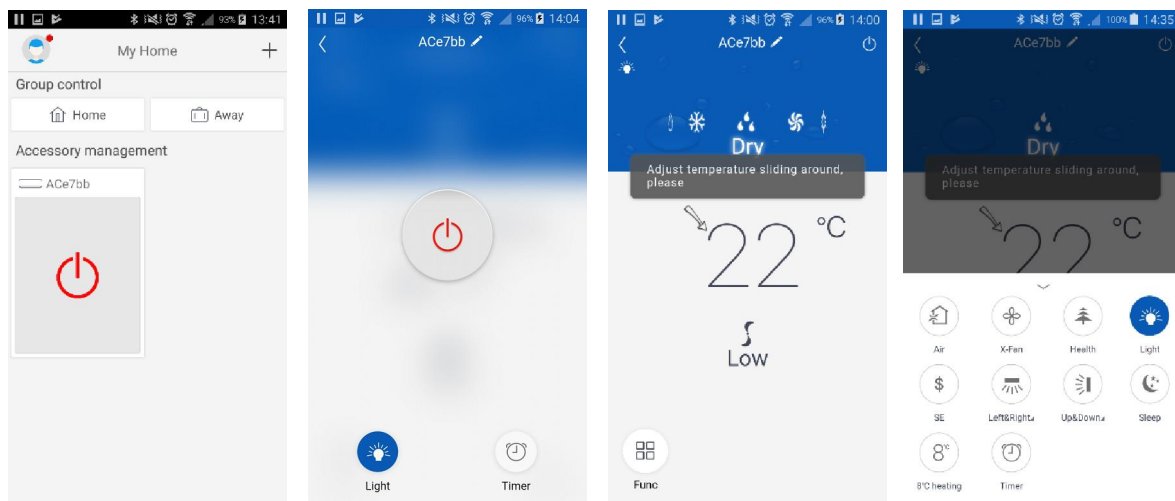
93% 13:41
My Home
+
Group control
Home
Away
Accessory management
ACe7bb

96% 14:04
ACe7bb
Light
Timer

96% 14:00
ACe7bb
Dry
Adjust temperature sliding around, please
22 °C
Low
Func

100% 14:35
ACe7bb
Dry
Adjust temperature sliding around, please
22 °C
Air
X-Fan
Health
Light
SE
Left&Right
Up&Down
Sleep
8°C heating
Timer